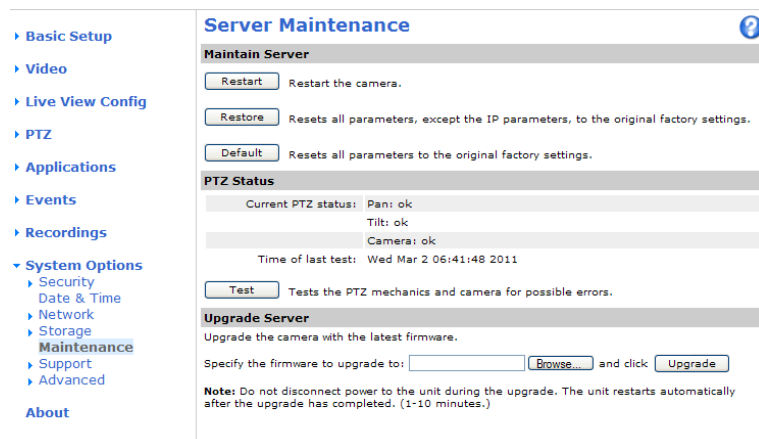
Basic Setup

Video

Live View Config

PTZ

Applications

Events

Recordings

System Options
Security
Date & Time
Network
Storage
Maintenance
Support
Advanced

About

Server Maintenance

?

Maintain Server

Restart Restart the camera.

Restore Resets all parameters, except the IP parameters, to the original factory settings.

Default Resets all parameters to the original factory settings.

PTZ Status

| | |
|---|---|
| Current PTZ status: | Pan: ok |
| | Tilt: ok |
| | Camera: ok |
| Time of last test: | Wed Mar 2 06:41:48 2011 |

Test Tests the PTZ mechanics and camera for possible errors.

Upgrade Server

Upgrade the camera with the latest firmware.

Specify the firmware to upgrade to: Browse... and click Upgrade

Note: Do not disconnect power to the unit during the upgrade. The unit restarts automatically after the upgrade has completed. (1-10 minutes.)